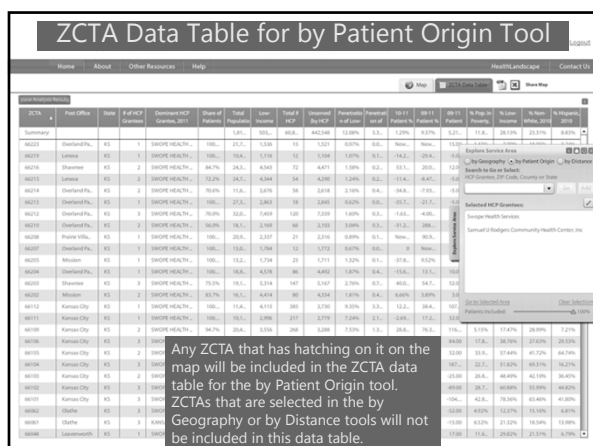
ZCTA Data Table for by Patient Origin Tool

Logout

Home About Other Resources Help

HealthLandscape Contact Us

Map ZCTA Data Table Share Map

Local Analysis Results

| ZCTA | Post Office | State | # of HCP Grantees | Dominant HCP Grantee, 2011 | Share of Patients | Total Population | Low-Income | Total # HCP | Unserved (by HCP | Penetration of Low | Penetration of All | 10-11 Patient % | 09-11 Patient % | 09-11 Patient % | % Pop. in Poverty | % Low Income | % Non-White, 2010 | % Hispanic, 2010 |
|---|---|---|---|---|---|---|---|---|---|---|---|---|---|---|---|---|---|---|
| Summary | | | | | | 1,61... | 505... | 60,8... | 442,548 | 12.08% | 3.3... | 1.29% | 9.57% | 5.21... | 11.8... | 28.13% | 23.31% | 8.63% |
| 66223 | Overland Pa... | KS | 1 | SWOPE HEALTH... | 100,... | 21,7... | 1,536 | 15 | 1,521 | 0.97% | 0.0... | New... | New... | 15.00... | | | | |
| 66219 | Lenexa | KS | 1 | SWOPE HEALTH... | 100,... | 10,4... | 1,116 | 12 | 1,104 | 1.07% | 0.1... | -14.2... | -29.4... | | | | | |
| 66216 | Shawnee | KS | 2 | SWOPE HEALTH... | 84.7% | 24,8... | 4,543 | 72 | 4,471 | 1.58% | 0.2... | 32.1... | 20.0... | | | | | |
| 66215 | Lenexa | KS | 2 | SWOPE HEALTH... | 72.2% | 24,1... | 4,344 | 54 | 4,290 | 1.24% | 0.2... | -11.4... | -8.47... | | | | | |
| 66214 | Overland Pa... | KS | 1 | SWOPE HEALTH... | 70.6% | 11,0... | 2,676 | 58 | 2,618 | 2.16% | 0.4... | -34.8... | -7.93... | | | | | |
| 66213 | Overland Pa... | KS | 1 | SWOPE HEALTH... | 100,... | 27,3... | 2,863 | 18 | 2,845 | 0.62% | 0.0... | -35.7... | -21.7... | | | | | |
| 66212 | Overland Pa... | KS | 3 | SWOPE HEALTH... | 70.0% | 32,0... | 7,459 | 120 | 7,339 | 1.60% | 0.3... | -1.63... | -4.00... | | | | | |
| 66210 | Overland Pa... | KS | 3 | SWOPE HEALTH... | 56.9% | 18,1... | 3,169 | 44 | 3,155 | 3.04% | 0.3... | -31.2... | 288... | | | | | |
| 66208 | Prairie Villa... | KS | 1 | SWOPE HEALTH... | 100,... | 20,0... | 2,337 | 21 | 2,316 | 0.89% | 0.1... | New... | New... | | | | | |
| 66207 | Overland Pa... | KS | 1 | SWOPE HEALTH... | 100,... | 13,0... | 1,784 | 12 | 1,772 | 0.67% | 0.0... | 0 | New... | | | | | |
| 66205 | Mission | KS | 1 | SWOPE HEALTH... | 100,... | 12,1... | 1,734 | 23 | 1,711 | 1.32% | 0.1... | -37.8... | 0.52% | | | | | |
| 66204 | Overland Pa... | KS | 1 | SWOPE HEALTH... | 100,... | 18,6... | 4,578 | 86 | 4,492 | 1.87% | 0.4... | -15.6... | 13.1... | | | | | |
| 66203 | Shawnee | KS | 2 | SWOPE HEALTH... | 75.0% | 19,1... | 5,314 | 147 | 5,167 | 2.76% | 0.7... | 60.4... | 54.7... | | | | | |
| 66202 | Mission | KS | 2 | SWOPE HEALTH... | 83.7% | 16,1... | 4,414 | 80 | 4,334 | 1.81% | 0.4... | 6.66% | 5.69% | | | | | |
| 66112 | Kansas City | KS | 1 | SWOPE HEALTH... | 100,... | 11,6... | 4,113 | 385 | 3,736 | 9.35% | 3.3... | 12.2... | 38.4... | | | | | |
| 66111 | Kansas City | KS | 1 | SWOPE HEALTH... | 100,... | 10,1... | 2,996 | 217 | 2,779 | 7.24% | 2.1... | -2.69... | 17.2... | | | | | |
| 66109 | Kansas City | KS | 2 | SWOPE HEALTH... | 94.7% | 20,4... | 3,556 | 268 | 3,288 | 7.53% | 1.3... | 28.8... | 76.3... | 11.6... | 5.15% | 17.47% | 28.59% | 7.21% |
| 66106 | Kansas City | KS | 3 | SWO... | | | | | | | | | | 84.00 | 17.8... | 38.76% | 27.63% | 29.53% |
| 66105 | Kansas City | KS | 3 | SWO... | | | | | | | | | | 32.00 | 33.0... | 57.44% | 41.72% | 64.74% |
| 66104 | Kansas City | KS | 3 | SWO... | | | | | | | | | | 187... | 22.7... | 51.82% | 69.51% | 16.21% |
| 66103 | Kansas City | KS | 2 | SWO... | | | | | | | | | | -25.00 | 26.0... | 46.49% | 42.10% | 26.45% |
| 66102 | Kansas City | KS | 3 | SWO... | | | | | | | | | | -49.00 | 28.7... | 60.68% | 55.59% | 44.82% |
| 66101 | Kansas City | KS | 3 | SWO... | | | | | | | | | | -104... | 42.8... | 78.36% | 83.46% | 41.80% |
| 66062 | Olathe | KS | 2 | SWO... | | | | | | | | | | -12.00 | 4.92% | 12.37% | 15.16% | 6.81% |
| 66061 | Olathe | KS | 3 | KANS... | | | | | | | | | | -15.00 | 6.52% | 21.32% | 18.54% | 13.09% |
| 66048 | Leavenworth | KS | 2 | SWO... | | | | | | | | | | 17.00 | 11.6... | 29.82% | 21.57% | 6.79% |

Explore Service Area

by Geography by Patient Origin by Distance

Search to Go or Select:

HCP Grantee, ZIP Code, County or State

Go Add

Selected HCP Grantees:

Swope Health Services

Samuel U Rodgers Community Health Center, Inc

Go to Selected Area Clear Selection

Patients Included: 100%

Explore Service Area

Any ZCTA that has hatching on it on the map will be included in the ZCTA data table for the by Patient Origin tool. ZCTAs that are selected in the by Geography or by Distance tools will not be included in this data table.